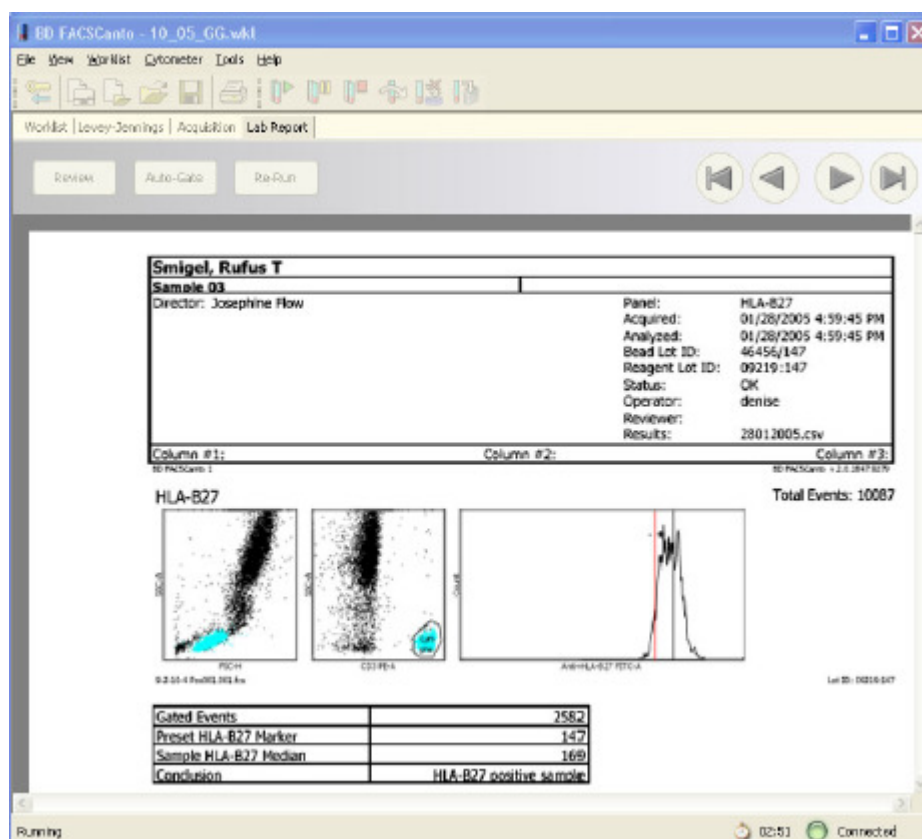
BD FACSCanto - 10_05_GG.wkl

File View Worklist Cytometer Tools Help

Worklist | Levey-Jennings | Acquisition | Lab Report

Review Auto-Gate Re-Run

Smigel, Rufus T
Sample 03
Director: Josephine Flow

| | |
|---|---|
| Panel: | HLA-B27 |
| Acquired: | 01/28/2005 4:59:45 PM |
| Analyzed: | 01/28/2005 4:59:45 PM |
| Bead Lot ID: | 46456/147 |
| Reagent Lot ID: | 09219:147 |
| Status: | OK |
| Operator: | denise |
| Reviewer: | |
| Results: | 28012005.csv |

Column #1: Column #2: Column #3:
BD FACSCanto 1 BD FACSCanto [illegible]

HLA-B27

Total Events: 10087

SSC-A
FSC-H
CD3 PE-A
Count
Anti-HLA-B27 FITC-A
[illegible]
Lot ID: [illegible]

| | |
|---|---|
| Gated Events | 2582 |
| Preset HLA-B27 Marker | 147 |
| Sample HLA-B27 Median | 169 |
| Conclusion | HLA-B27 positive sample |

Running
02:51 Connected